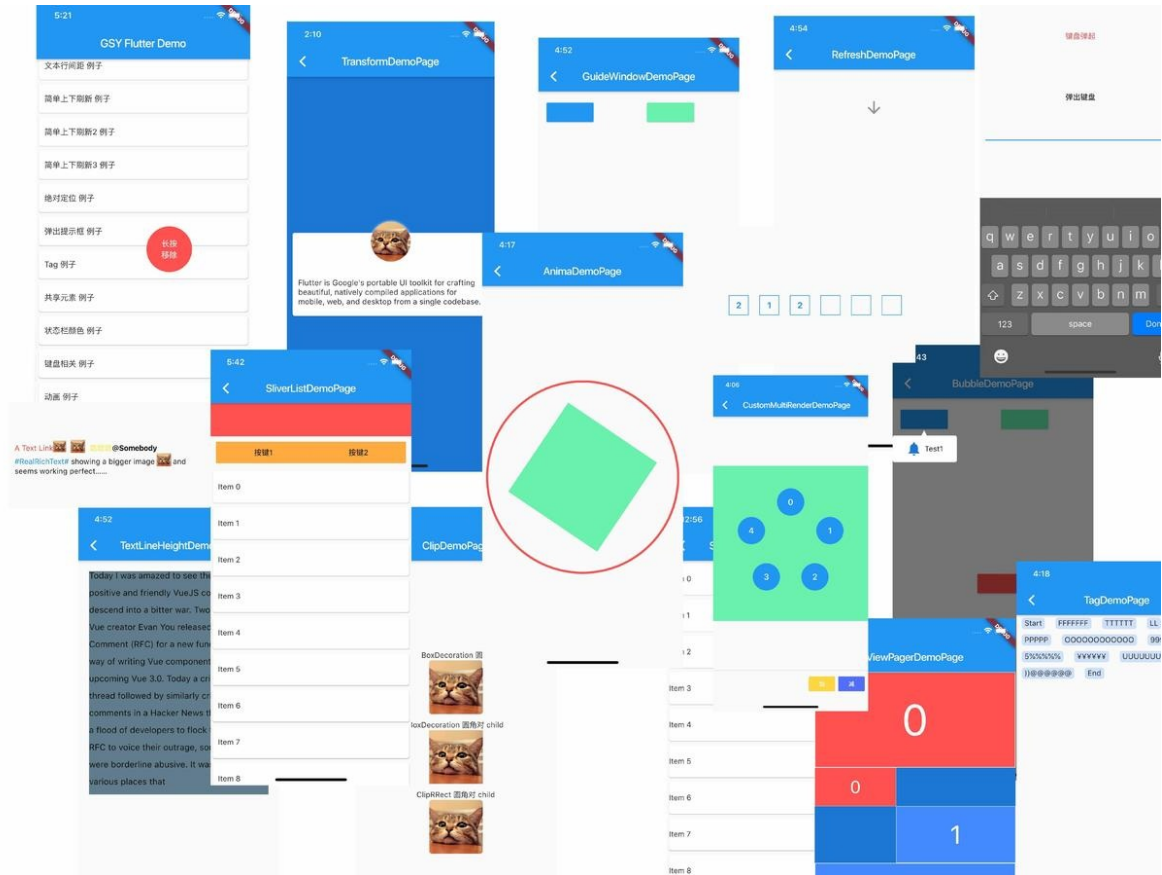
5:21
GSY Flutter Demo
文本行间距 例子
简单上下刷新 例子
简单上下刷新2 例子
简单上下刷新3 例子
绝对定位 例子
弹出提示框 例子
长按移除
Tag 例子
共享元素 例子
状态栏颜色 例子
键盘相关 例子
动画 例子

2:10
TransformDemoPage
Flutter is Google's portable UI toolkit for crafting beautiful, natively compiled applications for mobile, web, and desktop from a single codebase.

4:52
GuideWindowDemoPage

4:54
RefreshDemoPage

键盘弹起
弹出键盘
q w e r t y u i o
a s d f g h j k
z x c v b n m
123 space Done

4:17
AnimaDemoPage

2 1 2

5:42
SliverListDemoPage
按键1 按键2
Item 0
Item 1
Item 2
Item 3
Item 4
Item 5
Item 6
Item 7
Item 8

A Text Link @Somebody #RealRichText# showing a bigger image and seems working perfect......

4:52
TextLineHeightDemo
Today I was amazed to see the positive and friendly VueJS co descend into a bitter war. Two Vue creator Evan You released Comment (RFC) for a new fun way of writing Vue component upcoming Vue 3.0. Today a cri thread followed by similarly cr comments in a Hacker News th a flood of developers to flock RFC to voice their outrage, so were borderline abusive. It wa various places that

ClipDemoPa
BoxDecoration 圆
oxDecoration 圆角对 child
ClipRRect 圆角对 child

4:06
CustomMultiRenderDemoPage
0
4
1
3
2

2:56
0
1
2
Item 3
Item 4
Item 5
Item 6
Item 7
Item 8

43
BubbleDemoPage
Test1

ViewPagerDemoPage
0
0
1

4:18
TagDemoPage
Start FFFFFFF TTTTTT LL
PPPPP OOOOOOOOOOO 99
5%%%% ¥¥¥¥¥¥ UUUUUU
))@@@@@@ End